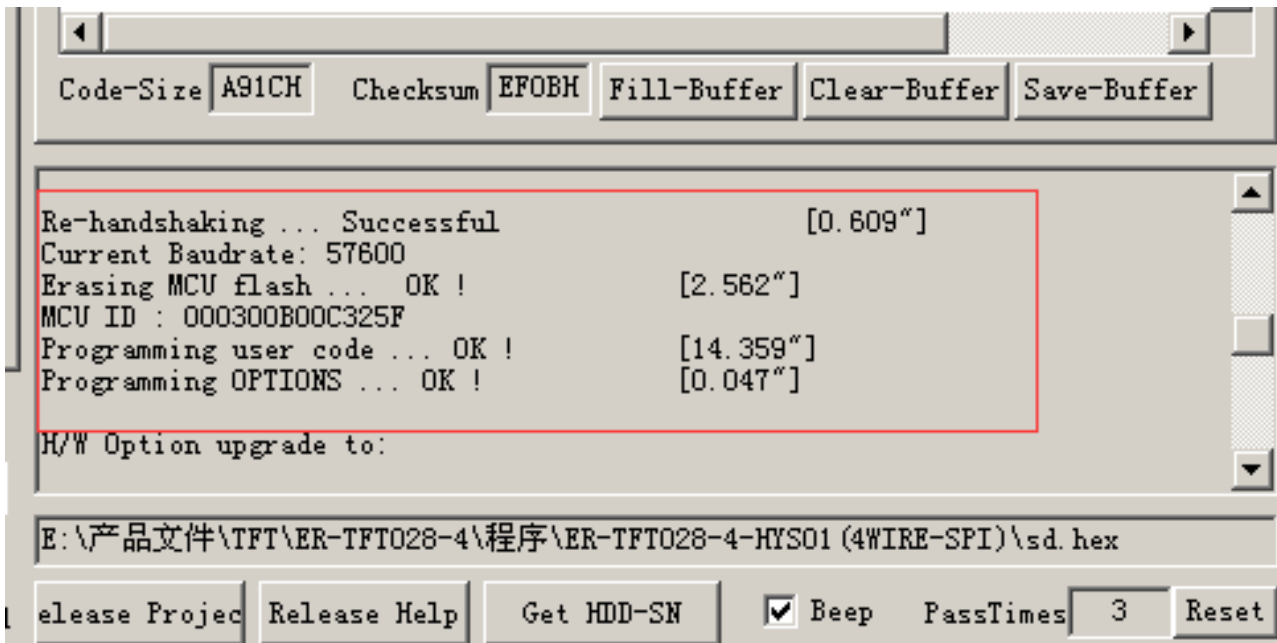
Code-Size A91CH Checksum EF0BH Fill-Buffer Clear-Buffer Save-Buffer

Re-handshaking ... Successful [0.609"]
Current Baudrate: 57600
Erasing MCU flash ... OK ! [2.562"]
MCU ID : 000300B00C325F
Programming user code ... OK ! [14.359"]
Programming OPTIONS ... OK ! [0.047"]
H/W Option upgrade to:

E:\产品文件\TFT\ER-TFT028-4\程序\ER-TFT028-4-HYS01(4WIRE-SPI)\sd.hex

elease Projec Release Help Get HDD-SN Beep PassTimes 3 Reset